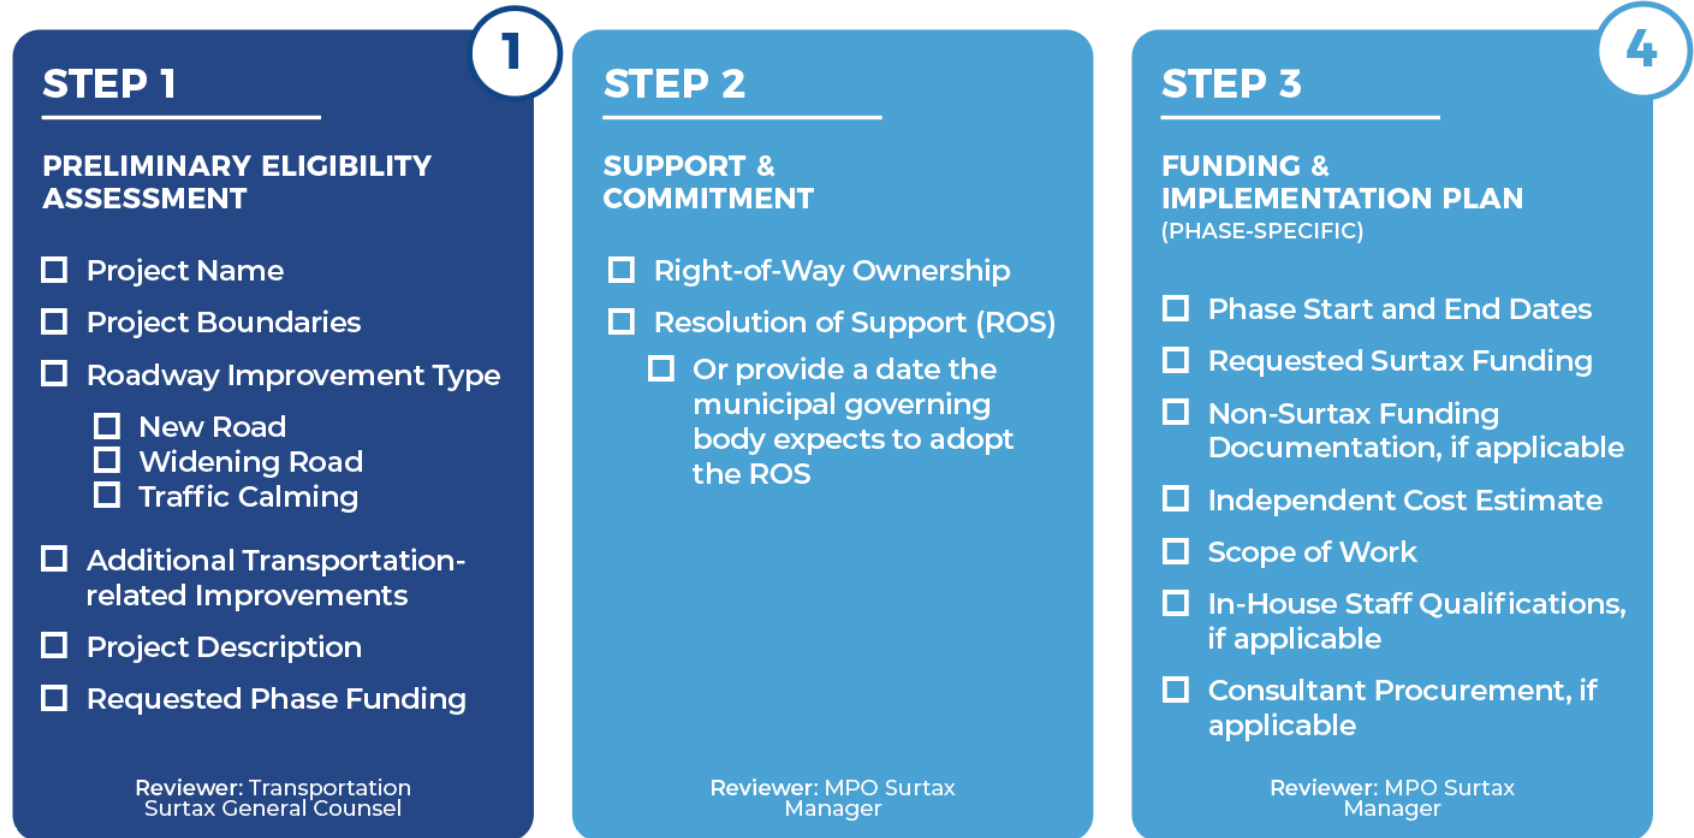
1

STEP 1

PRELIMINARY ELIGIBILITY ASSESSMENT

☐ Project Name

☐ Project Boundaries

☐ Roadway Improvement Type

☐ New Road
☐ Widening Road
☐ Traffic Calming

☐ Additional Transportation-related Improvements

☐ Project Description

☐ Requested Phase Funding

Reviewer: Transportation Surtax General Counsel

STEP 2

SUPPORT & COMMITMENT

☐ Right-of-Way Ownership

☐ Resolution of Support (ROS)

☐ Or provide a date the municipal governing body expects to adopt the ROS

Reviewer: MPO Surtax Manager

4

STEP 3

FUNDING & IMPLEMENTATION PLAN
(PHASE-SPECIFIC)

☐ Phase Start and End Dates

☐ Requested Surtax Funding

☐ Non-Surtax Funding Documentation, if applicable

☐ Independent Cost Estimate

☐ Scope of Work

☐ In-House Staff Qualifications, if applicable

☐ Consultant Procurement, if applicable

Reviewer: MPO Surtax Manager